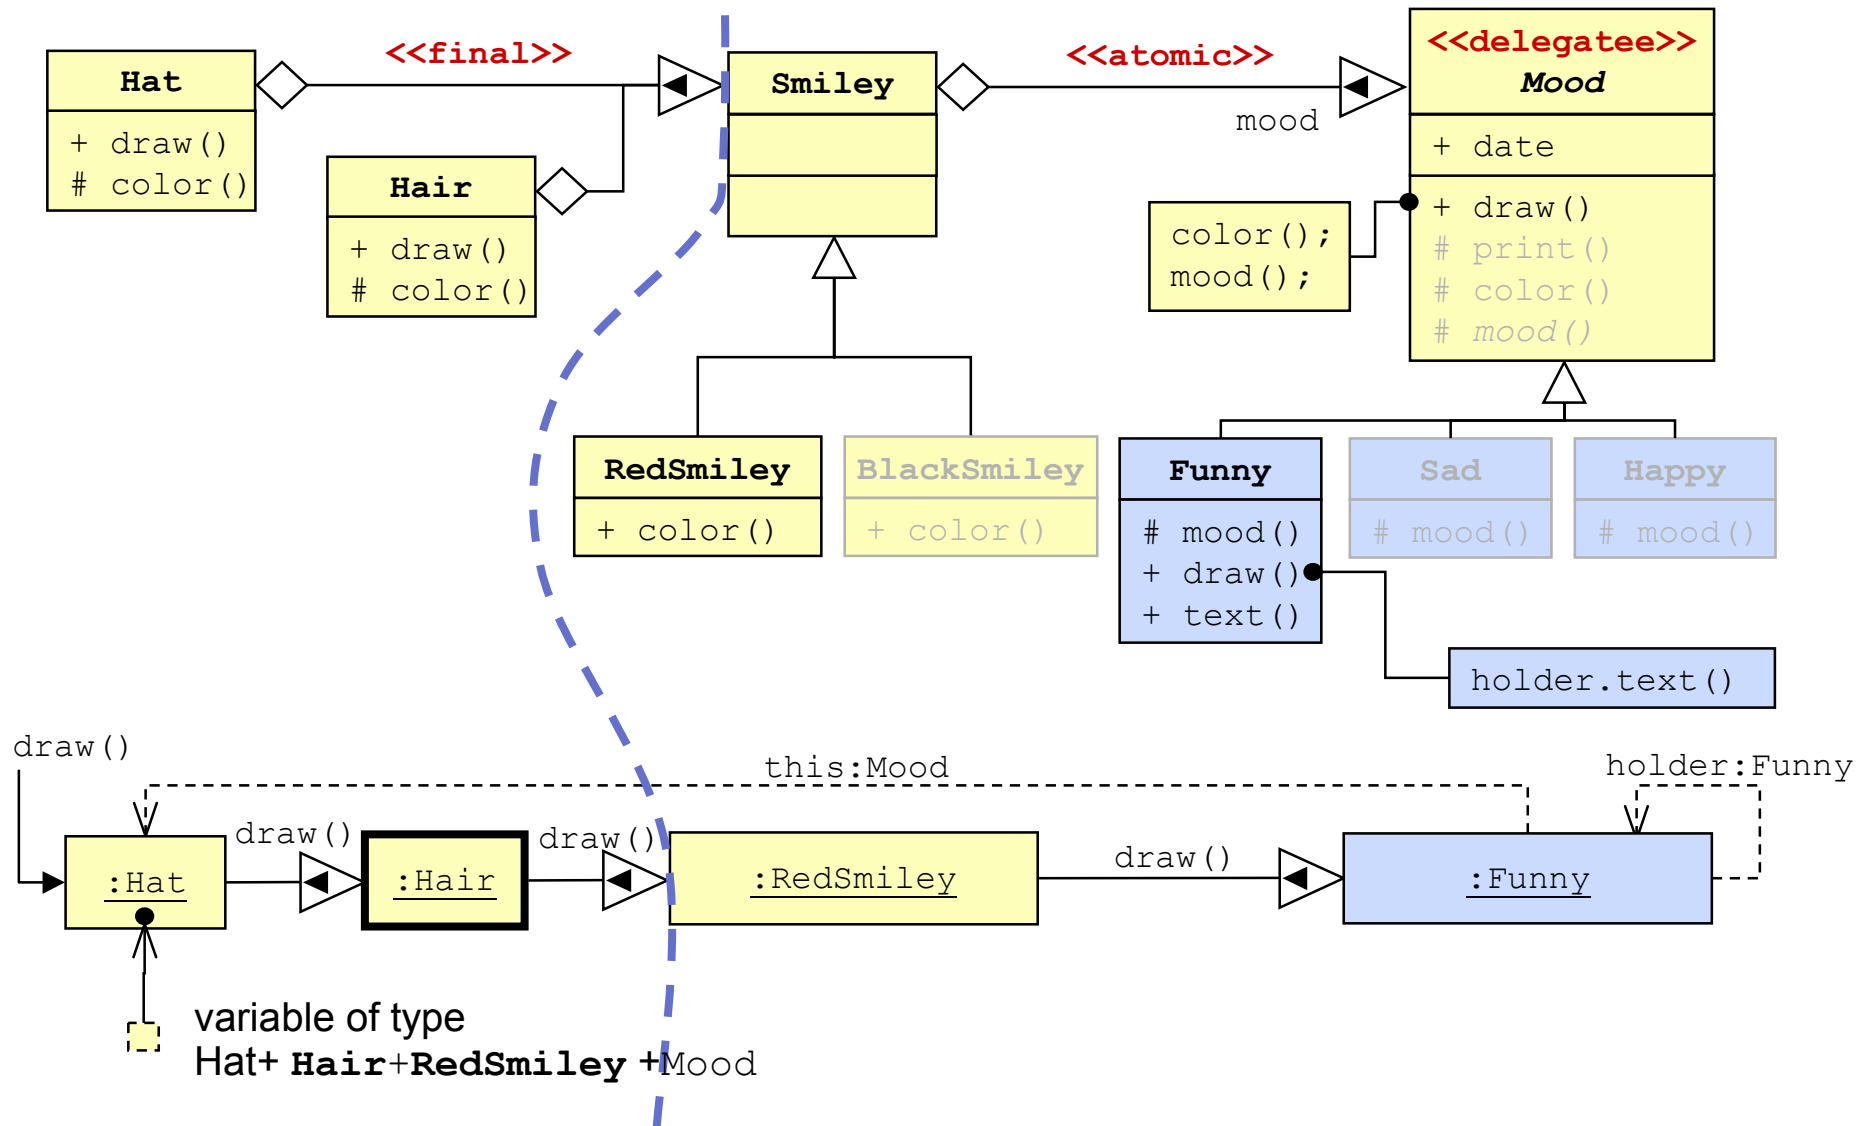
<<final>>

<<atomic>>

Hat
+ draw()
# color()

Hair
+ draw()
# color()

Smiley

mood

<<delegatee>>
Mood
+ date
+ draw()
# print()
# color()
# mood()

color();
mood();

RedSmiley
+ color()

BlackSmiley
+ color()

Funny
# mood()
+ draw()
+ text()

Sad
# mood()

Happy
# mood()

holder.text()

draw()

this:Mood

holder:Funny

draw()

draw()

draw()

:Hat

:Hair

:RedSmiley

:Funny

variable of type
Hat+ Hair+RedSmiley +Mood